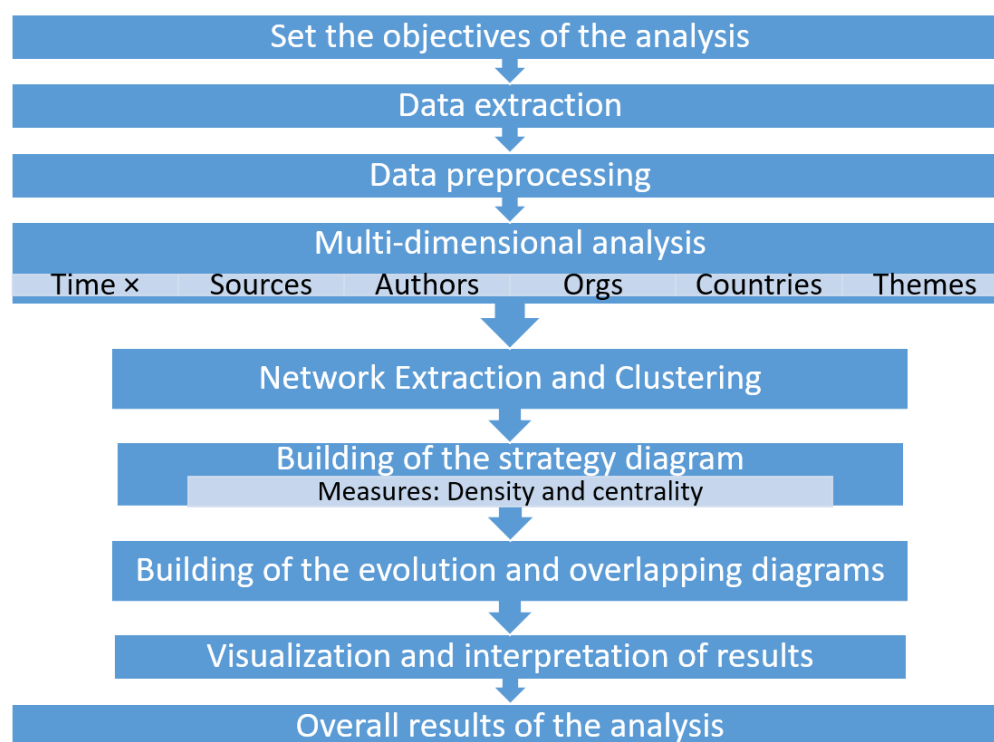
Set the objectives of the analysis

Data extraction

Data preprocessing

Multi-dimensional analysis

Time × Sources Authors Orgs Countries Themes

Network Extraction and Clustering

Building of the strategy diagram

Measures: Density and centrality

Building of the evolution and overlapping diagrams

Visualization and interpretation of results

Overall results of the analysis